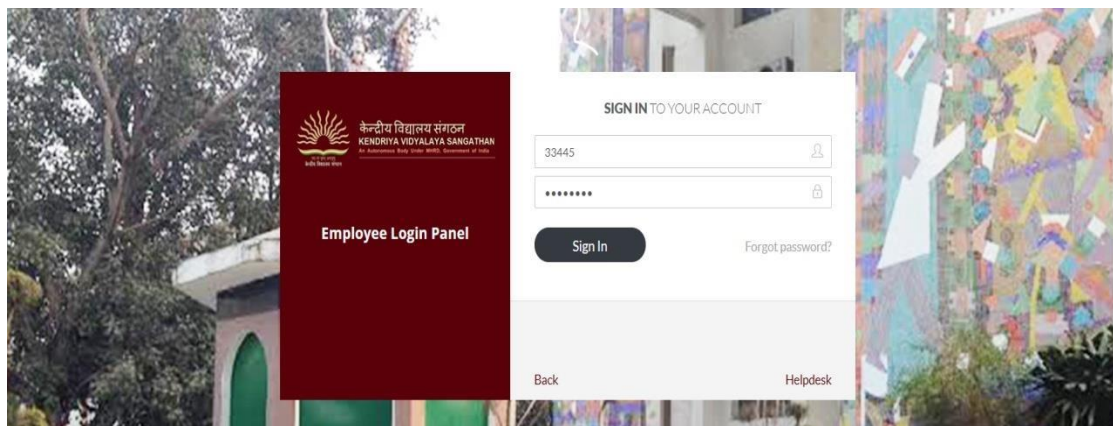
केन्द्रीय विद्यालय संगठन
KENDRIYA VIDYALAYA SANGATHAN
An Autonomous Body Under MHRD, Government of India
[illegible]

Employee Login Panel

SIGN IN TO YOUR ACCOUNT

33445

••••••••

Sign In

Forgot password?

Back

Helpdesk